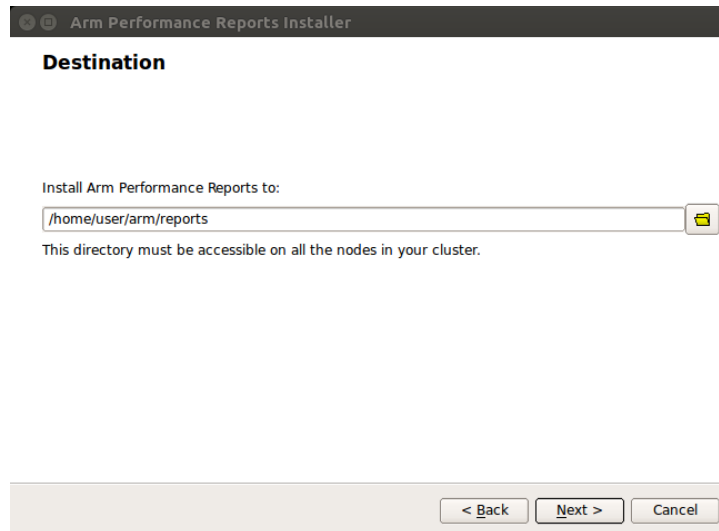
Arm Performance Reports Installer

Destination

Install Arm Performance Reports to:

/home/user/arm/reports

This directory must be accessible on all the nodes in your cluster.

< Back   Next >   Cancel